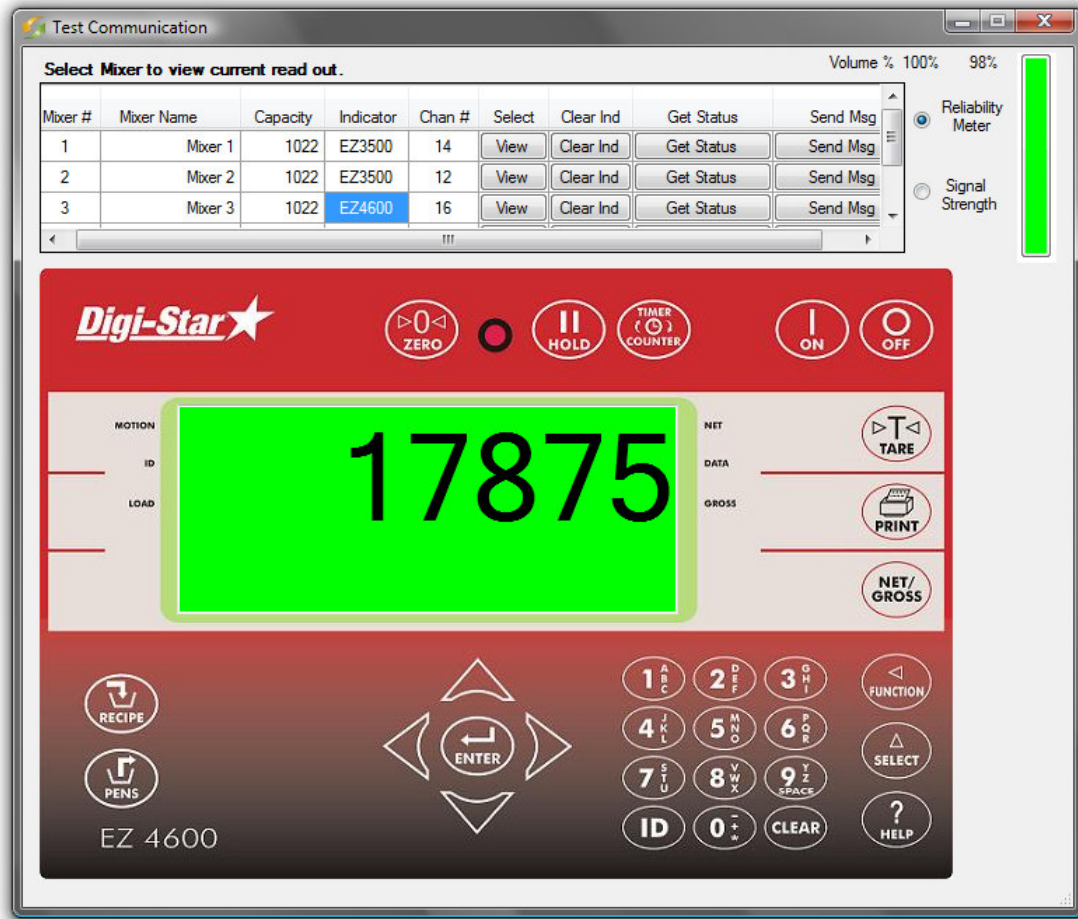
Test Communication

Select Mixer to view current read out.

Volume % 100% 98%

| Mixer # | Mixer Name | Capacity | Indicator | Chan # | Select | Clear Ind | Get Status | Send Msg |
|---|---|---|---|---|---|---|---|---|
| 1 | Mixer 1 | 1022 | EZ3500 | 14 | View | Clear Ind | Get Status | Send Msg |
| 2 | Mixer 2 | 1022 | EZ3500 | 12 | View | Clear Ind | Get Status | Send Msg |
| 3 | Mixer 3 | 1022 | EZ4600 | 16 | View | Clear Ind | Get Status | Send Msg |

Reliability Meter

Signal Strength

Digi-Star

ZERO HOLD TIMER COUNTER ON OFF

MOTION
ID
LOAD

17875

NET
DATA
GROSS

TARE
PRINT
NET/ GROSS

RECIPE
PENS
EZ 4600

ENTER

1 ABC 2 DEF 3 GHI
4 JKL 5 MNO 6 PQR
7 STU 8 VWX 9 YZ SPACE
ID 0 - + CLEAR

FUNCTION
SELECT
? HELP